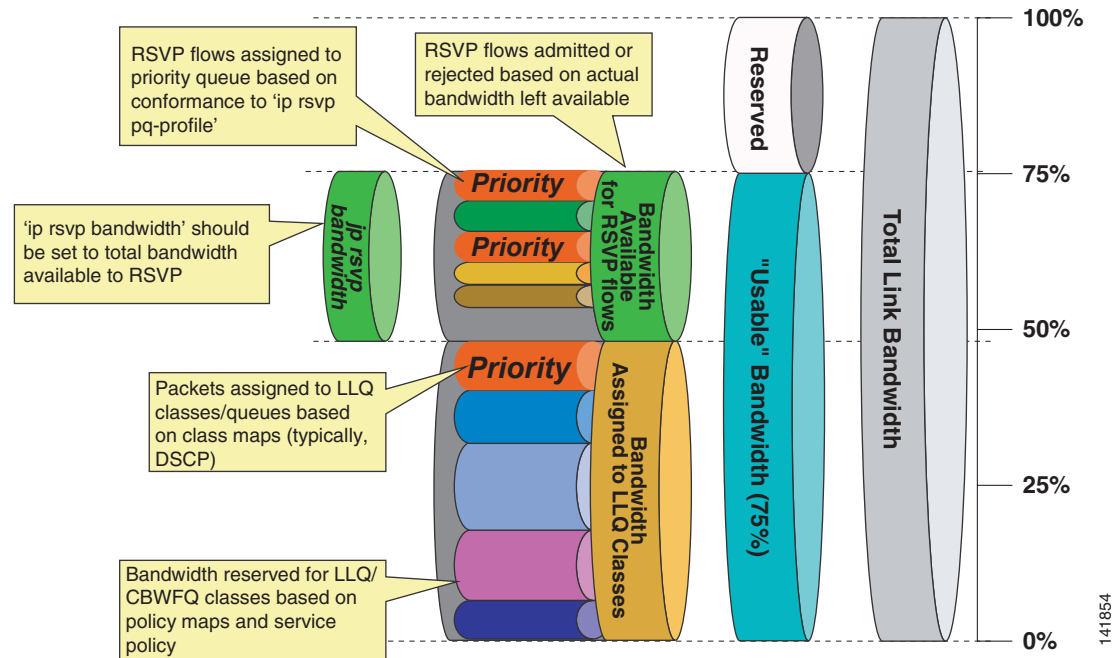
RSVP flows assigned to priority queue based on conformance to 'ip rsvp pq-profile'

RSVP flows admitted or rejected based on actual bandwidth left available

Reserved

100%

75%

50%

25%

0%

'ip rsvp bandwidth' should be set to total bandwidth available to RSVP

ip rsvp bandwidth

Priority

Priority

Bandwidth Available for RSVP flows

Priority

Packets assigned to LLQ classes/queues based on class maps (typically, DSCP)

Bandwidth Assigned to LLQ Classes

"Usable" Bandwidth (75%)

Total Link Bandwidth

Bandwidth reserved for LLQ/ CBWFQ classes based on policy maps and service policy

141854